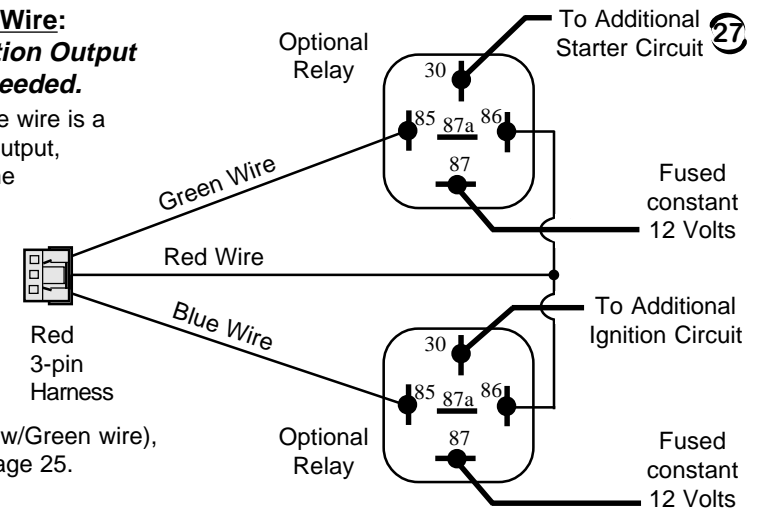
Wire:
tion Output
eeded.

e wire is a
utput,
e

w/Green wire),
age 25.

Optional
Relay

30
85
87a
86
87

To Additional
Starter Circuit

27

Green Wire

Fused
constant
12 Volts

Red Wire

Blue Wire

Red
3-pin
Harness

To Additional
Ignition Circuit

30
85
87a
86
87

Optional
Relay

Fused
constant
12 Volts